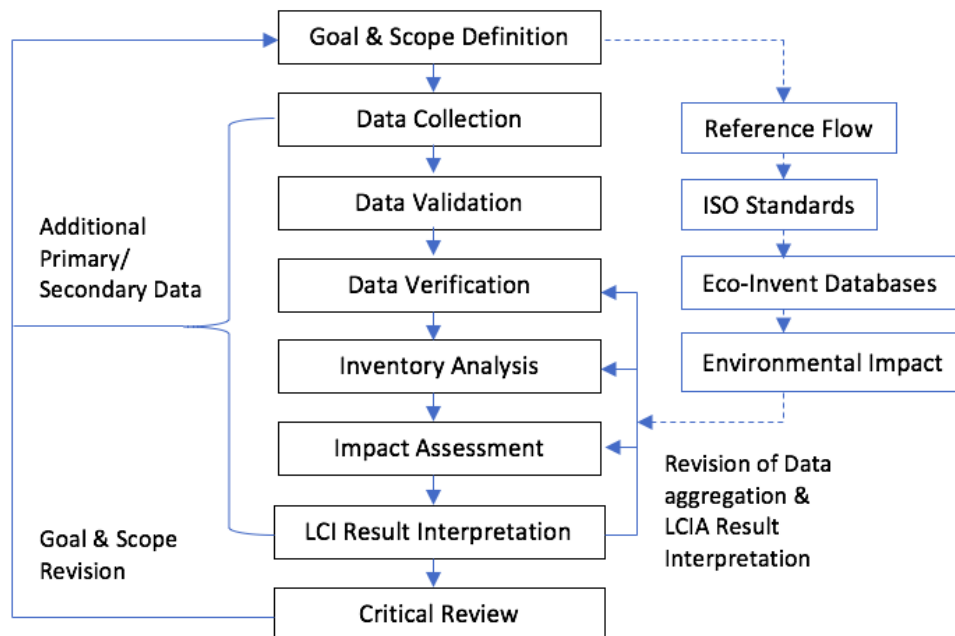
Goal & Scope Definition

Data Collection

Data Validation

Data Verification

Inventory Analysis

Impact Assessment

LCI Result Interpretation

Critical Review

Reference Flow

ISO Standards

Eco-Invent Databases

Environmental Impact

Additional Primary/ Secondary Data

Goal & Scope Revision

Revision of Data aggregation & LCIA Result Interpretation